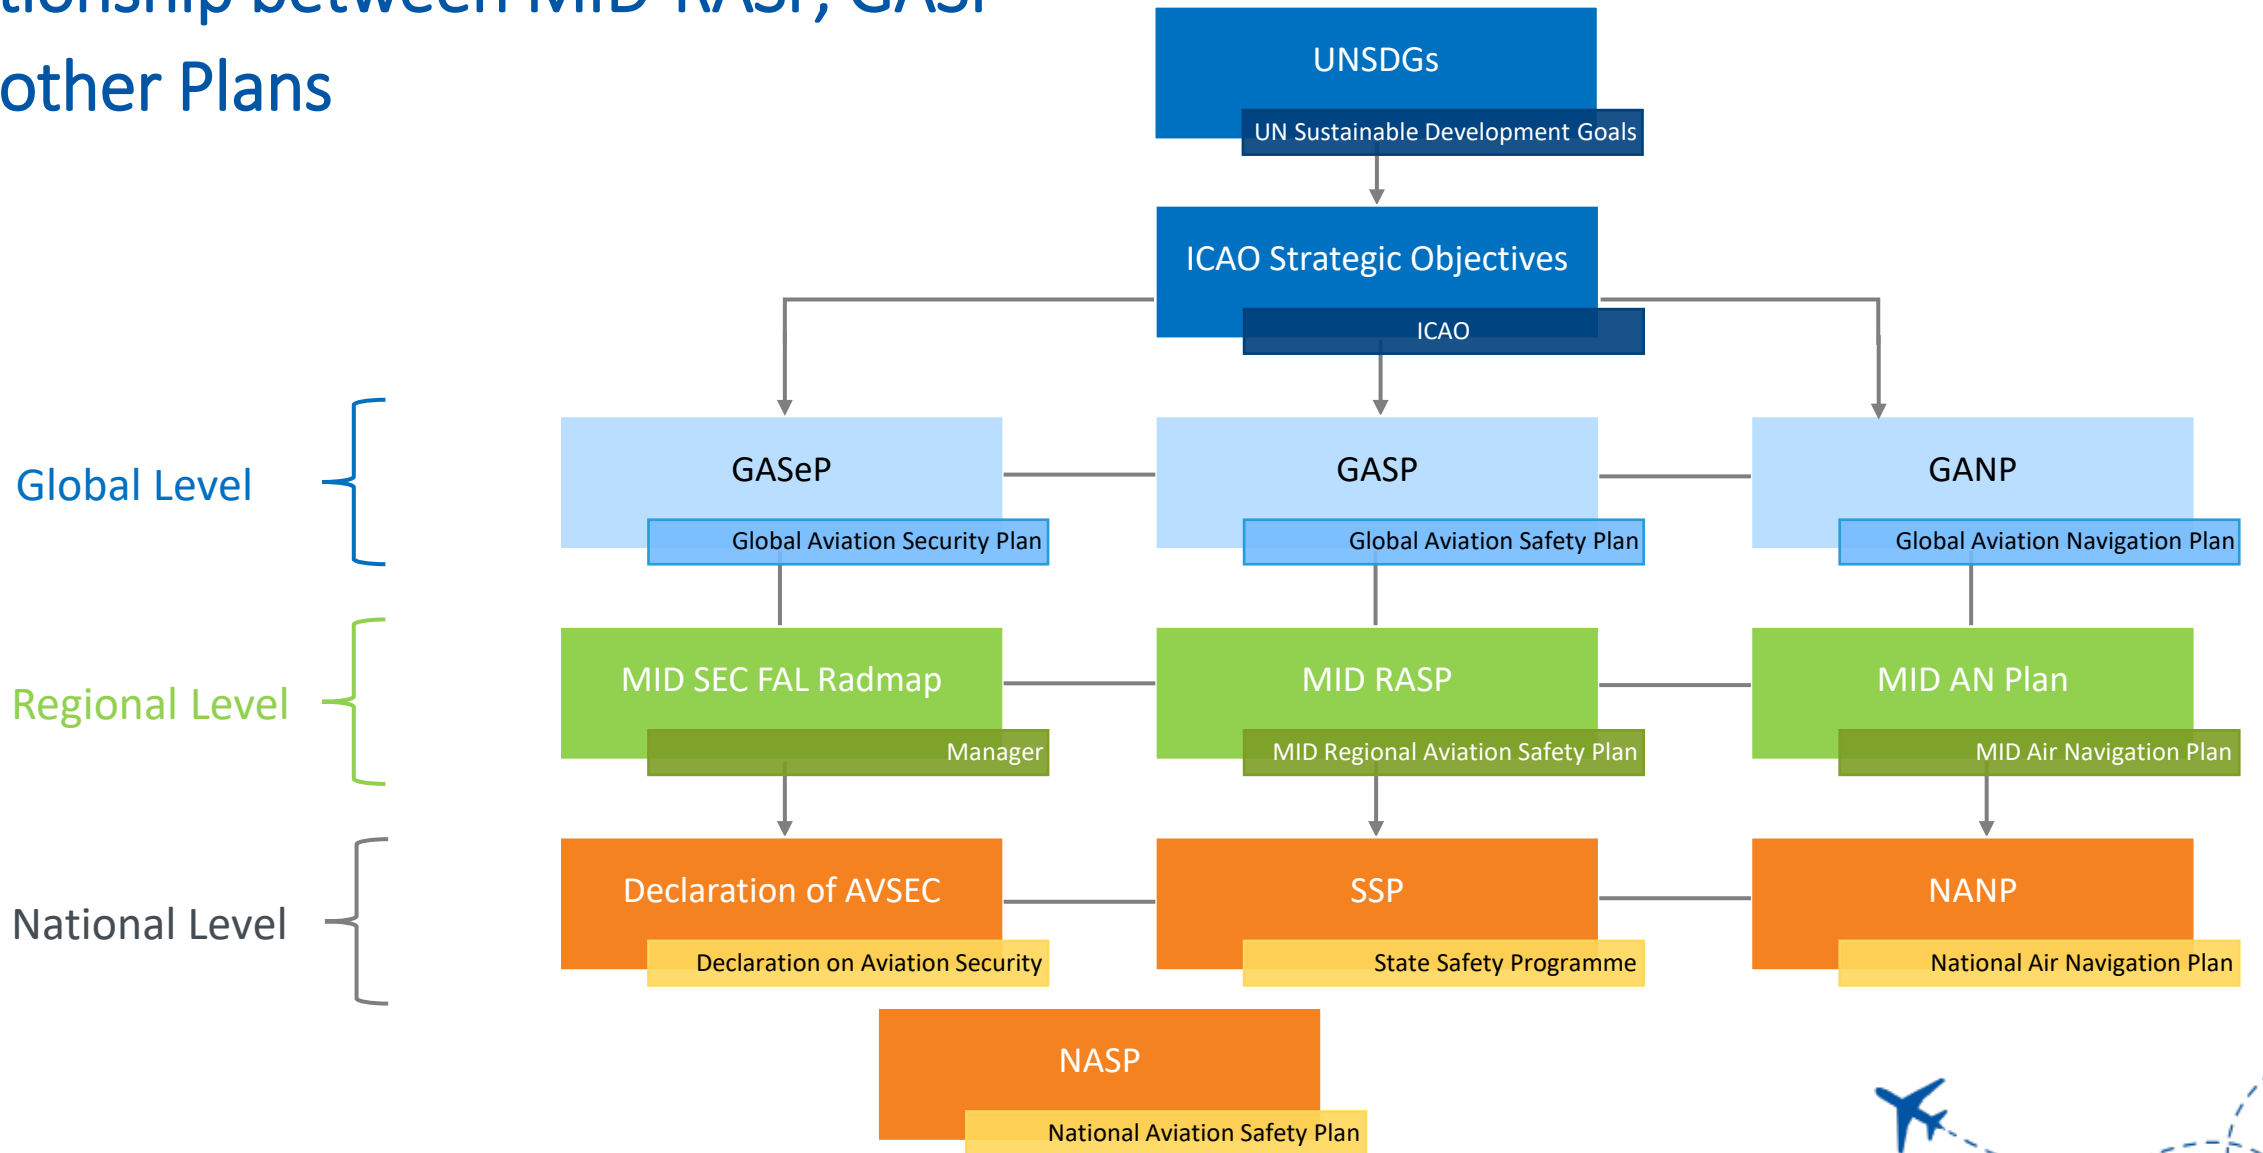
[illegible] between MID RASP, GASP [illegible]
other Plans

UNSDGs
UN Sustainable Development Goals

ICAO Strategic Objectives
ICAO

Global Level

GASeP
Global Aviation Security Plan

GASP
Global Aviation Safety Plan

GANP
Global Aviation Navigation Plan

Regional Level

MID SEC FAL Radmap
Manager

MID RASP
MID Regional Aviation Safety Plan

MID AN Plan
MID Air Navigation Plan

National Level

Declaration of AVSEC
Declaration on Aviation Security

SSP
State Safety Programme

NANP
National Air Navigation Plan

NASP
National Aviation Safety Plan